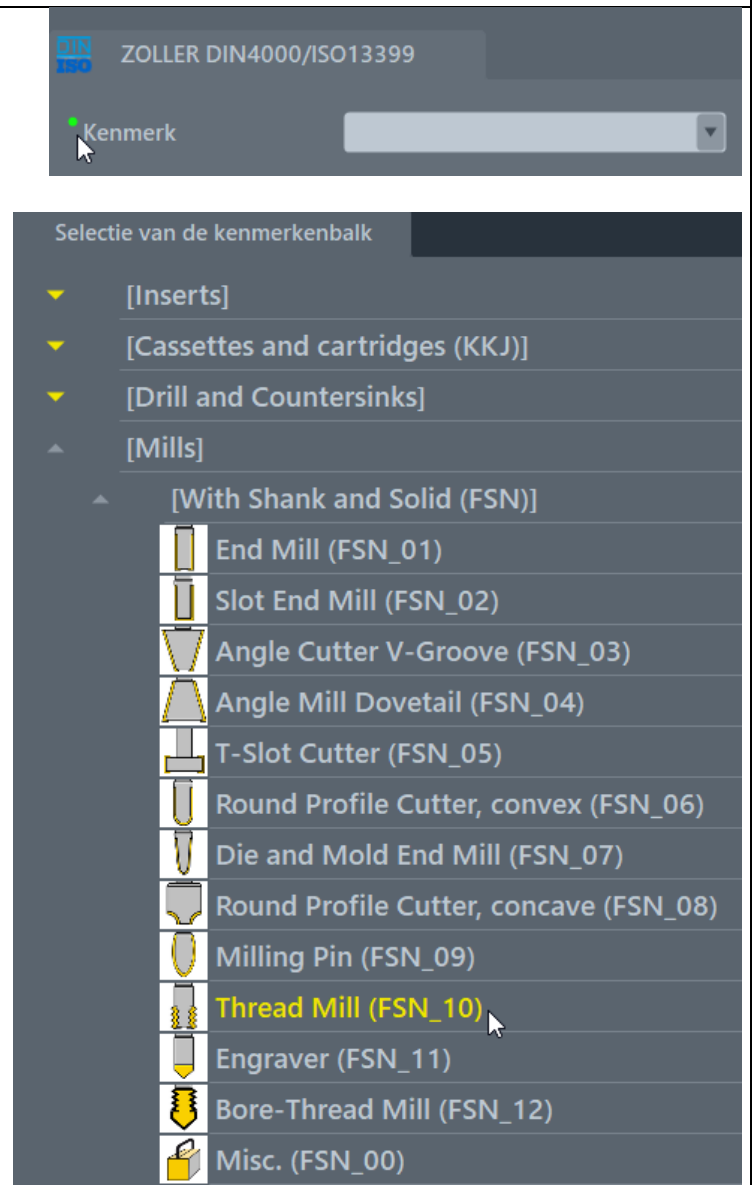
DIN ISO ZOLLER DIN4000/ISO13399

Kenmerk

Selectie van de kenmerkenbalk

[Inserts]
[Cassettes and cartridges (KKJ)]
[Drill and Countersinks]
[Mills]
[With Shank and Solid (FSN)]
End Mill (FSN_01)
Slot End Mill (FSN_02)
Angle Cutter V-Groove (FSN_03)
Angle Mill Dovetail (FSN_04)
T-Slot Cutter (FSN_05)
Round Profile Cutter, convex (FSN_06)
Die and Mold End Mill (FSN_07)
Round Profile Cutter, concave (FSN_08)
Milling Pin (FSN_09)
Thread Mill (FSN_10)
Engraver (FSN_11)
Bore-Thread Mill (FSN_12)
Misc. (FSN_00)